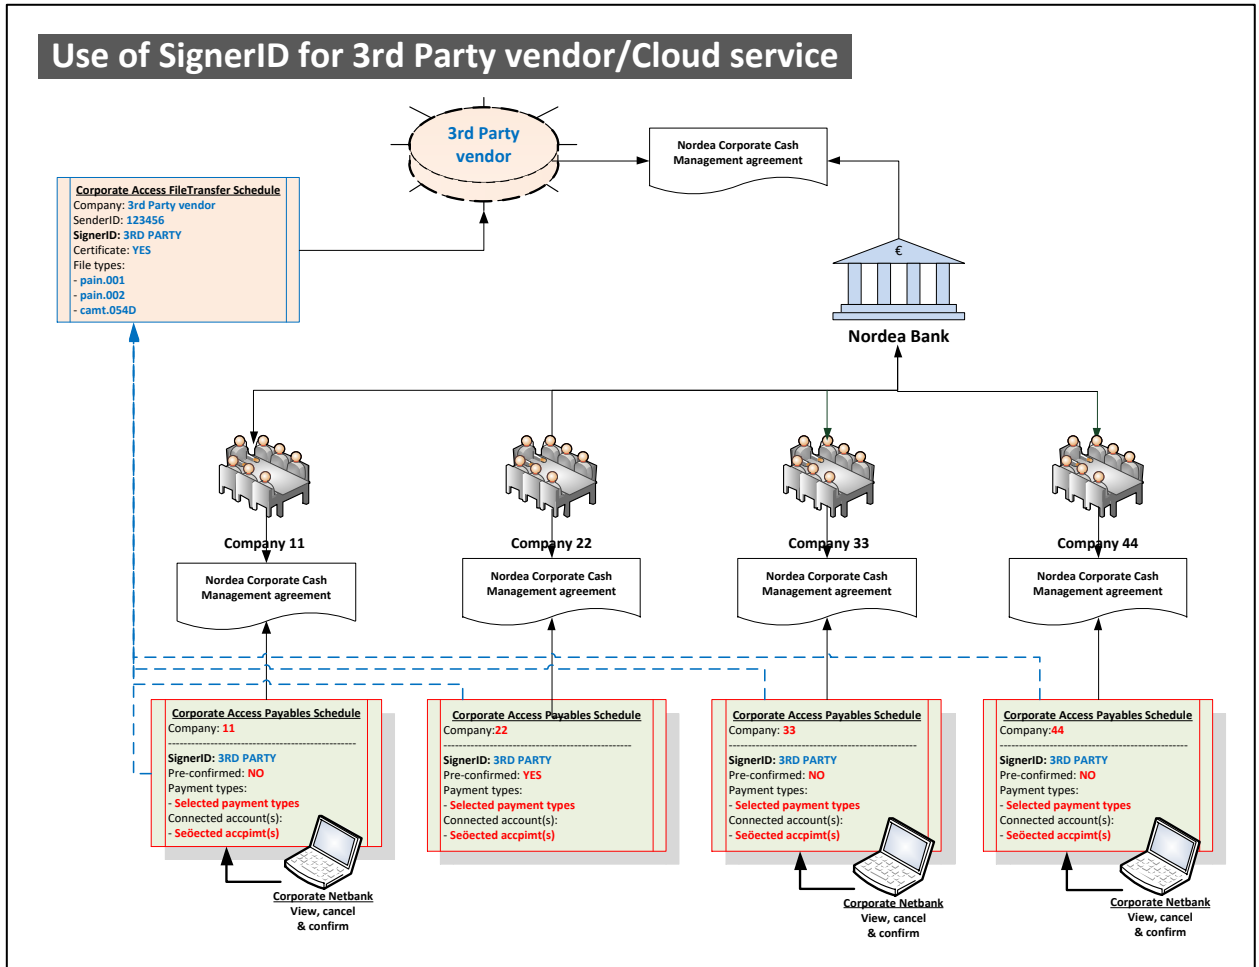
Use of SignerID for 3rd Party vendor/Cloud service

3rd Party vendor

Nordea Corporate Cash Management agreement

Corporate Access FileTransfer Schedule
Company: 3rd Party vendor
SenderID: 123456
SignerID: 3RD PARTY
Certificate: YES
File types:
- pain.001
- pain.002
- camt.054D

€

Nordea Bank

Company 11

Company 22

Company 33

Company 44

Nordea Corporate Cash Management agreement

Nordea Corporate Cash Management agreement

Nordea Corporate Cash Management agreement

Nordea Corporate Cash Management agreement

Corporate Access Payables Schedule
Company: 11
------------------------------------------------
SignerID: 3RD PARTY
Pre-confirmed: NO
Payment types:
- Selected payment types
Connected account(s):
- Seöected accpimt(s)

Corporate Access Payables Schedule
Company:22
------------------------------------------------
SignerID: 3RD PARTY
Pre-confirmed: YES
Payment types:
- Selected payment types
Connected account(s):
- Seöected accpimt(s)

Corporate Access Payables Schedule
Company: 33
------------------------------------------------
SignerID: 3RD PARTY
Pre-confirmed: NO
Payment types:
- Selected payment types
Connected account(s):
- Seöected accpimt(s)

Corporate Access Payables Schedule
Company:44
------------------------------------------------
SignerID: 3RD PARTY
Pre-confirmed: NO
Payment types:
- Selected payment types
Connected account(s):
- Seöected accpimt(s)

Corporate Netbank
View, cancel & confirm

Corporate Netbank
View, cancel & confirm

Corporate Netbank
View, cancel & confirm